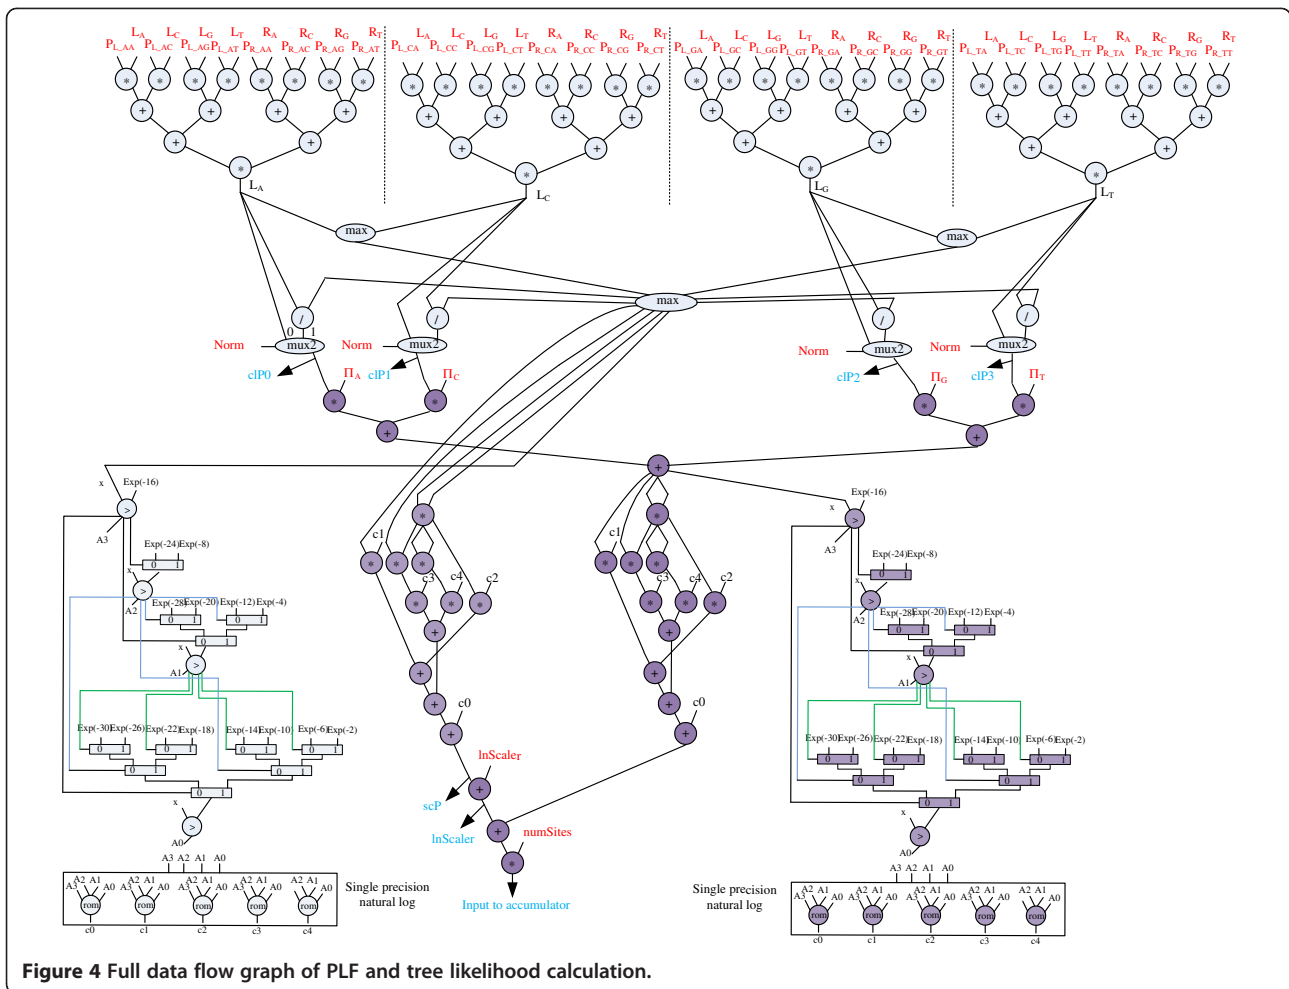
$L_A$ $L_C$ $L_G$ $L_T$ $R_A$ $R_C$ $R_G$ $R_T$
$P_{L\_AA}$ $P_{L\_AC}$ $P_{L\_AG}$ $P_{L\_AT}$ $P_{R\_AA}$ $P_{R\_AC}$ $P_{R\_AG}$ $P_{R\_AT}$

$L_A$ $L_C$ $L_G$ $L_T$ $R_A$ $R_C$ $R_G$ $R_T$
$P_{L\_CA}$ $P_{L\_CC}$ $P_{L\_CG}$ $P_{L\_CT}$ $P_{R\_CA}$ $P_{R\_CC}$ $P_{R\_CG}$ $P_{R\_CT}$

$L_A$ $L_C$ $L_G$ $L_T$ $R_A$ $R_C$ $R_G$ $R_T$
$P_{L\_GA}$ $P_{L\_GC}$ $P_{L\_GG}$ $P_{L\_GT}$ $P_{R\_GA}$ $P_{R\_GC}$ $P_{R\_GG}$ $P_{R\_GT}$

$L_A$ $L_C$ $L_G$ $L_T$ $R_A$ $R_C$ $R_G$ $R_T$
$P_{L\_TA}$ $P_{L\_TC}$ $P_{L\_TG}$ $P_{L\_TT}$ $P_{R\_TA}$ $P_{R\_TC}$ $P_{R\_TG}$ $P_{R\_TT}$

$L_A$ $L_C$ $L_G$ $L_T$

max max max

/ / / /

0 1
Norm mux2 Norm mux2 Norm mux2 Norm mux2

clP0 $\Pi_A$ clP1 $\Pi_C$ clP2 $\Pi_G$ clP3 $\Pi_T$

x Exp(-16)
A3
Exp(-24) Exp(-8)
0 1
x
A2 Exp(-28) Exp(-20) Exp(-12) Exp(-4)
0 1 0 1
0 1
x
A1
Exp(-30) Exp(-26) Exp(-22) Exp(-18) Exp(-14) Exp(-10) Exp(-6) Exp(-2)
0 1 0 1 0 1 0 1
0 1 0 1
0 1
x
A0
A3 A2 A1 A0
A3 A2 A1 A0 rom c0
A3 A2 A1 A0 rom c1
A3 A2 A1 A0 rom c2
A3 A2 A1 A0 rom c3
A2 A1 A0 rom c4
Single precision natural log

c1 c3 c4 c2 c0
c1 c3 c4 c2 c0

lnScaler
scP
lnScaler
numSites
Input to accumulator

x Exp(-16)
A3
Exp(-24) Exp(-8)
0 1
x
A2 Exp(-28) Exp(-20) Exp(-12) Exp(-4)
0 1 0 1
0 1
x
A1
Exp(-30) Exp(-26) Exp(-22) Exp(-18) Exp(-14) Exp(-10) Exp(-6) Exp(-2)
0 1 0 1 0 1 0 1
0 1 0 1
0 1
x
A0
A3 A2 A1 A0
Single precision natural log
A3 A2 A1 A0 rom c0
A3 A2 A1 A0 rom c1
A3 A2 A1 A0 rom c2
A3 A2 A1 A0 rom c3
A2 A1 A0 rom c4

**Figure 4** Full data flow graph of PLF and tree likelihood calculation.